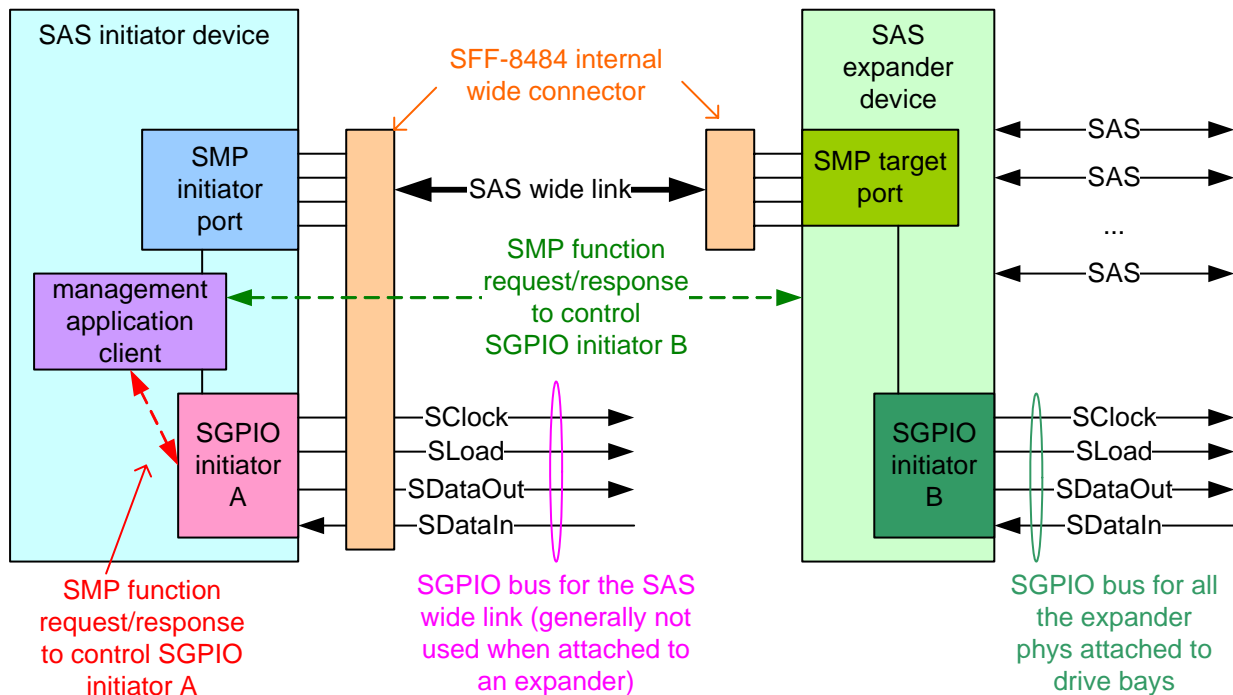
SAS initiator device

SFF-8484 internal wide connector

SAS expander device

SMP initiator port

SAS wide link

SMP target port

SAS

SAS

...

SAS

management application client

SMP function request/response to control SGPIO initiator B

SGPIO initiator A

SClock

SLoad

SDataOut

SDataIn

SGPIO initiator B

SClock

SLoad

SDataOut

SDataIn

SMP function request/response to control SGPIO initiator A

SGPIO bus for the SAS wide link (generally not used when attached to an expander)

SGPIO bus for all the expander phys attached to drive bays